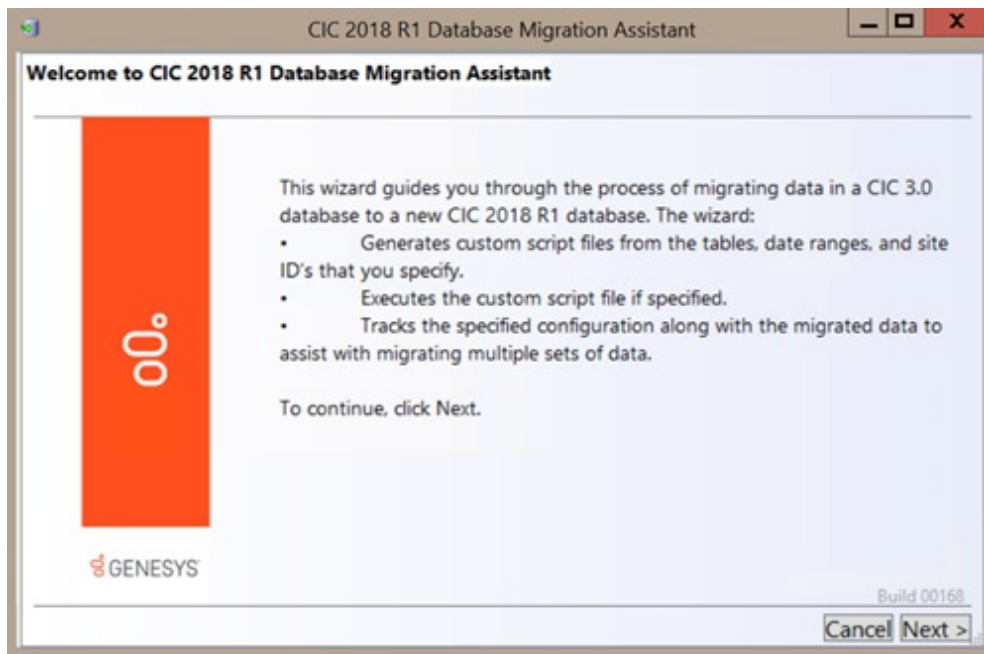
CIC 2018 R1 Database Migration Assistant

Welcome to CIC 2018 R1 Database Migration Assistant

This wizard guides you through the process of migrating data in a CIC 3.0 database to a new CIC 2018 R1 database. The wizard:
• Generates custom script files from the tables, date ranges, and site ID's that you specify.
• Executes the custom script file if specified.
• Tracks the specified configuration along with the migrated data to assist with migrating multiple sets of data.

To continue, click Next.

GENESYS

Build 00168

Cancel Next >